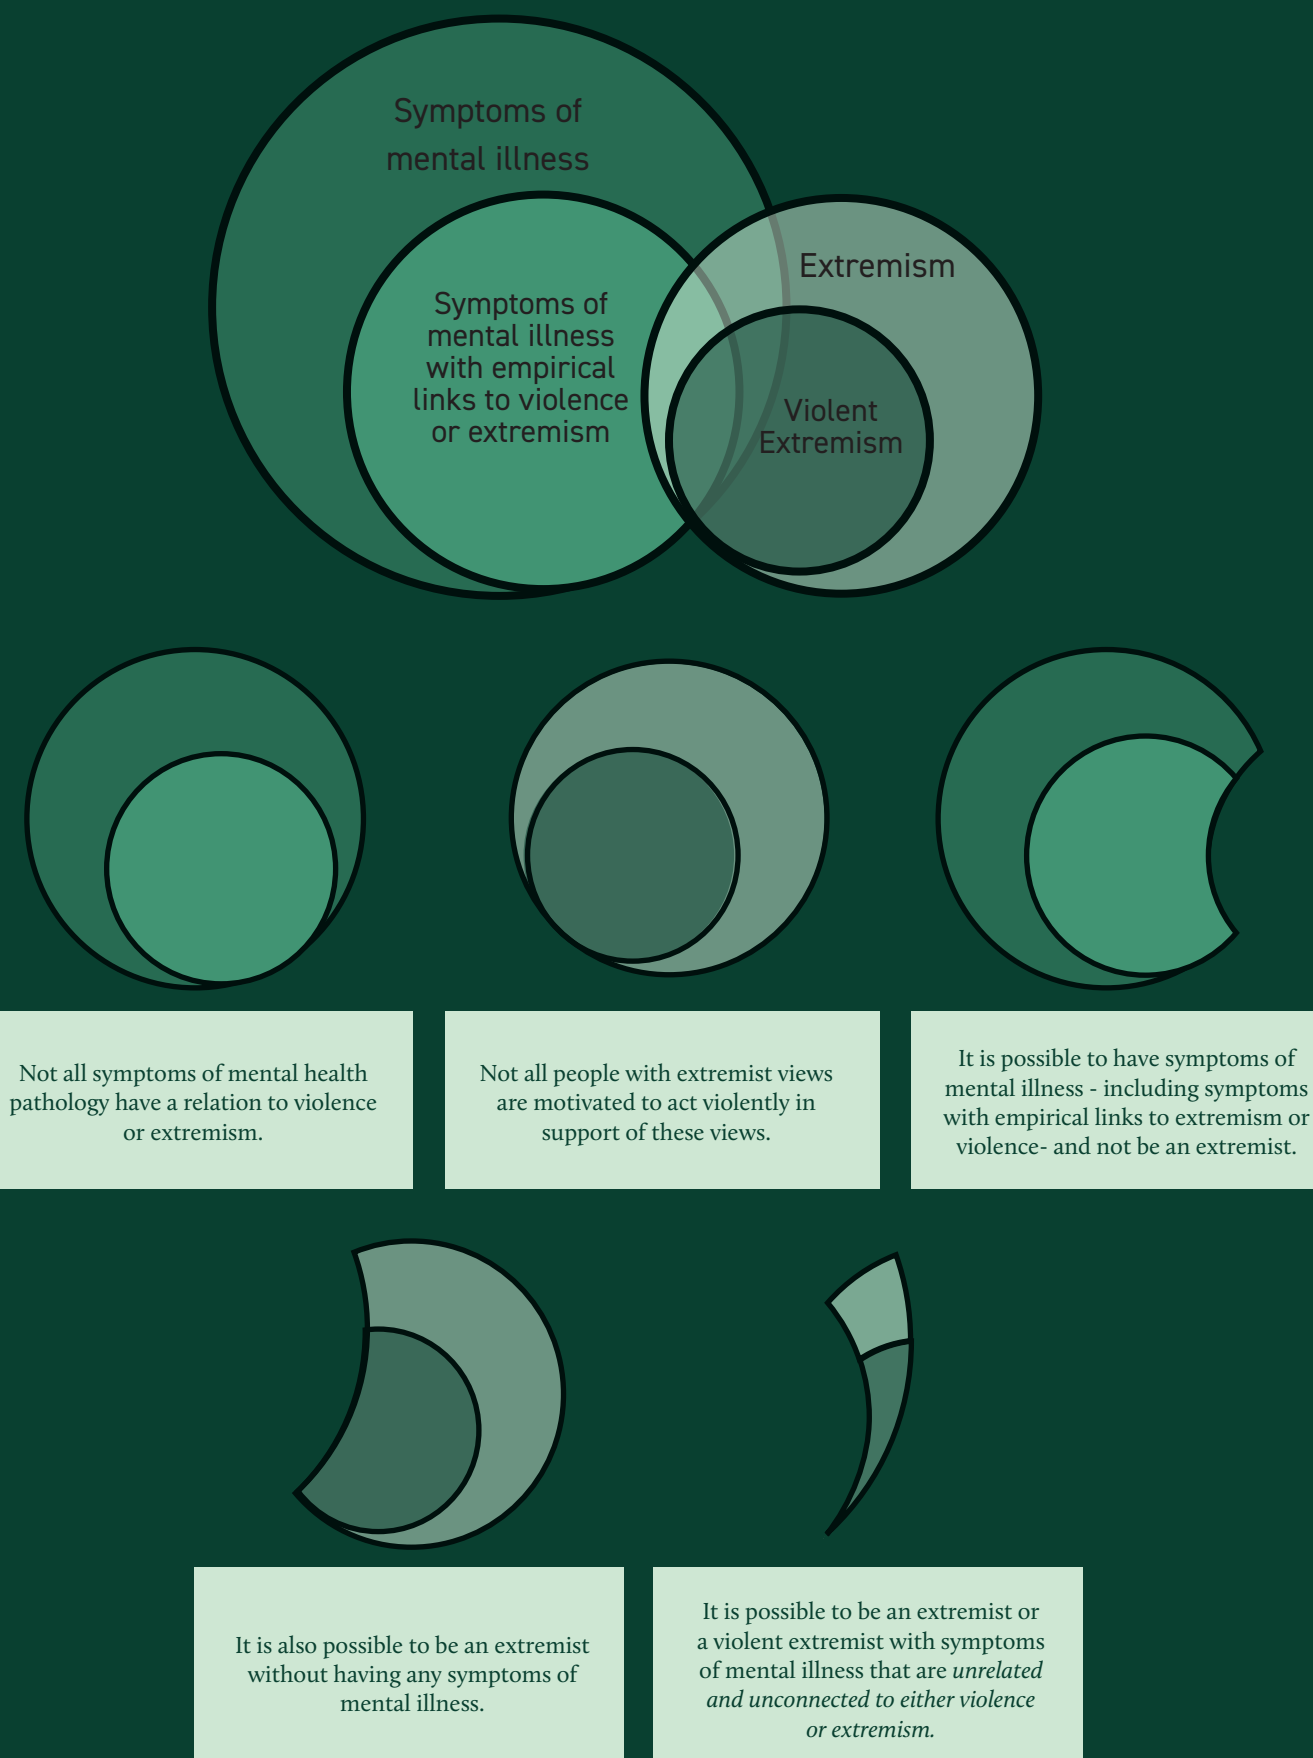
Symptoms of mental illness

Symptoms of mental illness with empirical links to violence or extremism

Extremism

Violent Extremism

Not all symptoms of mental health pathology have a relation to violence or extremism.

Not all people with extremist views are motivated to act violently in support of these views.

It is possible to have symptoms of mental illness - including symptoms with empirical links to extremism or violence- and not be an extremist.

It is also possible to be an extremist without having any symptoms of mental illness.

It is possible to be an extremist or a violent extremist with symptoms of mental illness that are *unrelated and unconnected to either violence or extremism.*